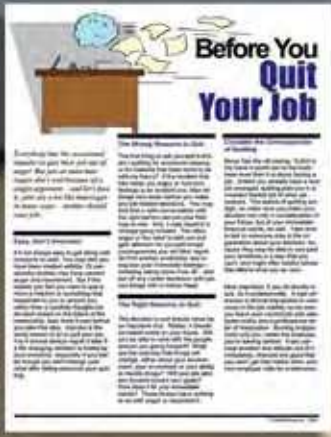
Before You Quit Your Job

Everybody has the occasional impulse to just blurt out and quit! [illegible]

Easy, Don't Overreact

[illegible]

The Wrong Reasons to Quit

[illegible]

The Right Reasons to Quit

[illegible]

Consider the Consequences of Quitting

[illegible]